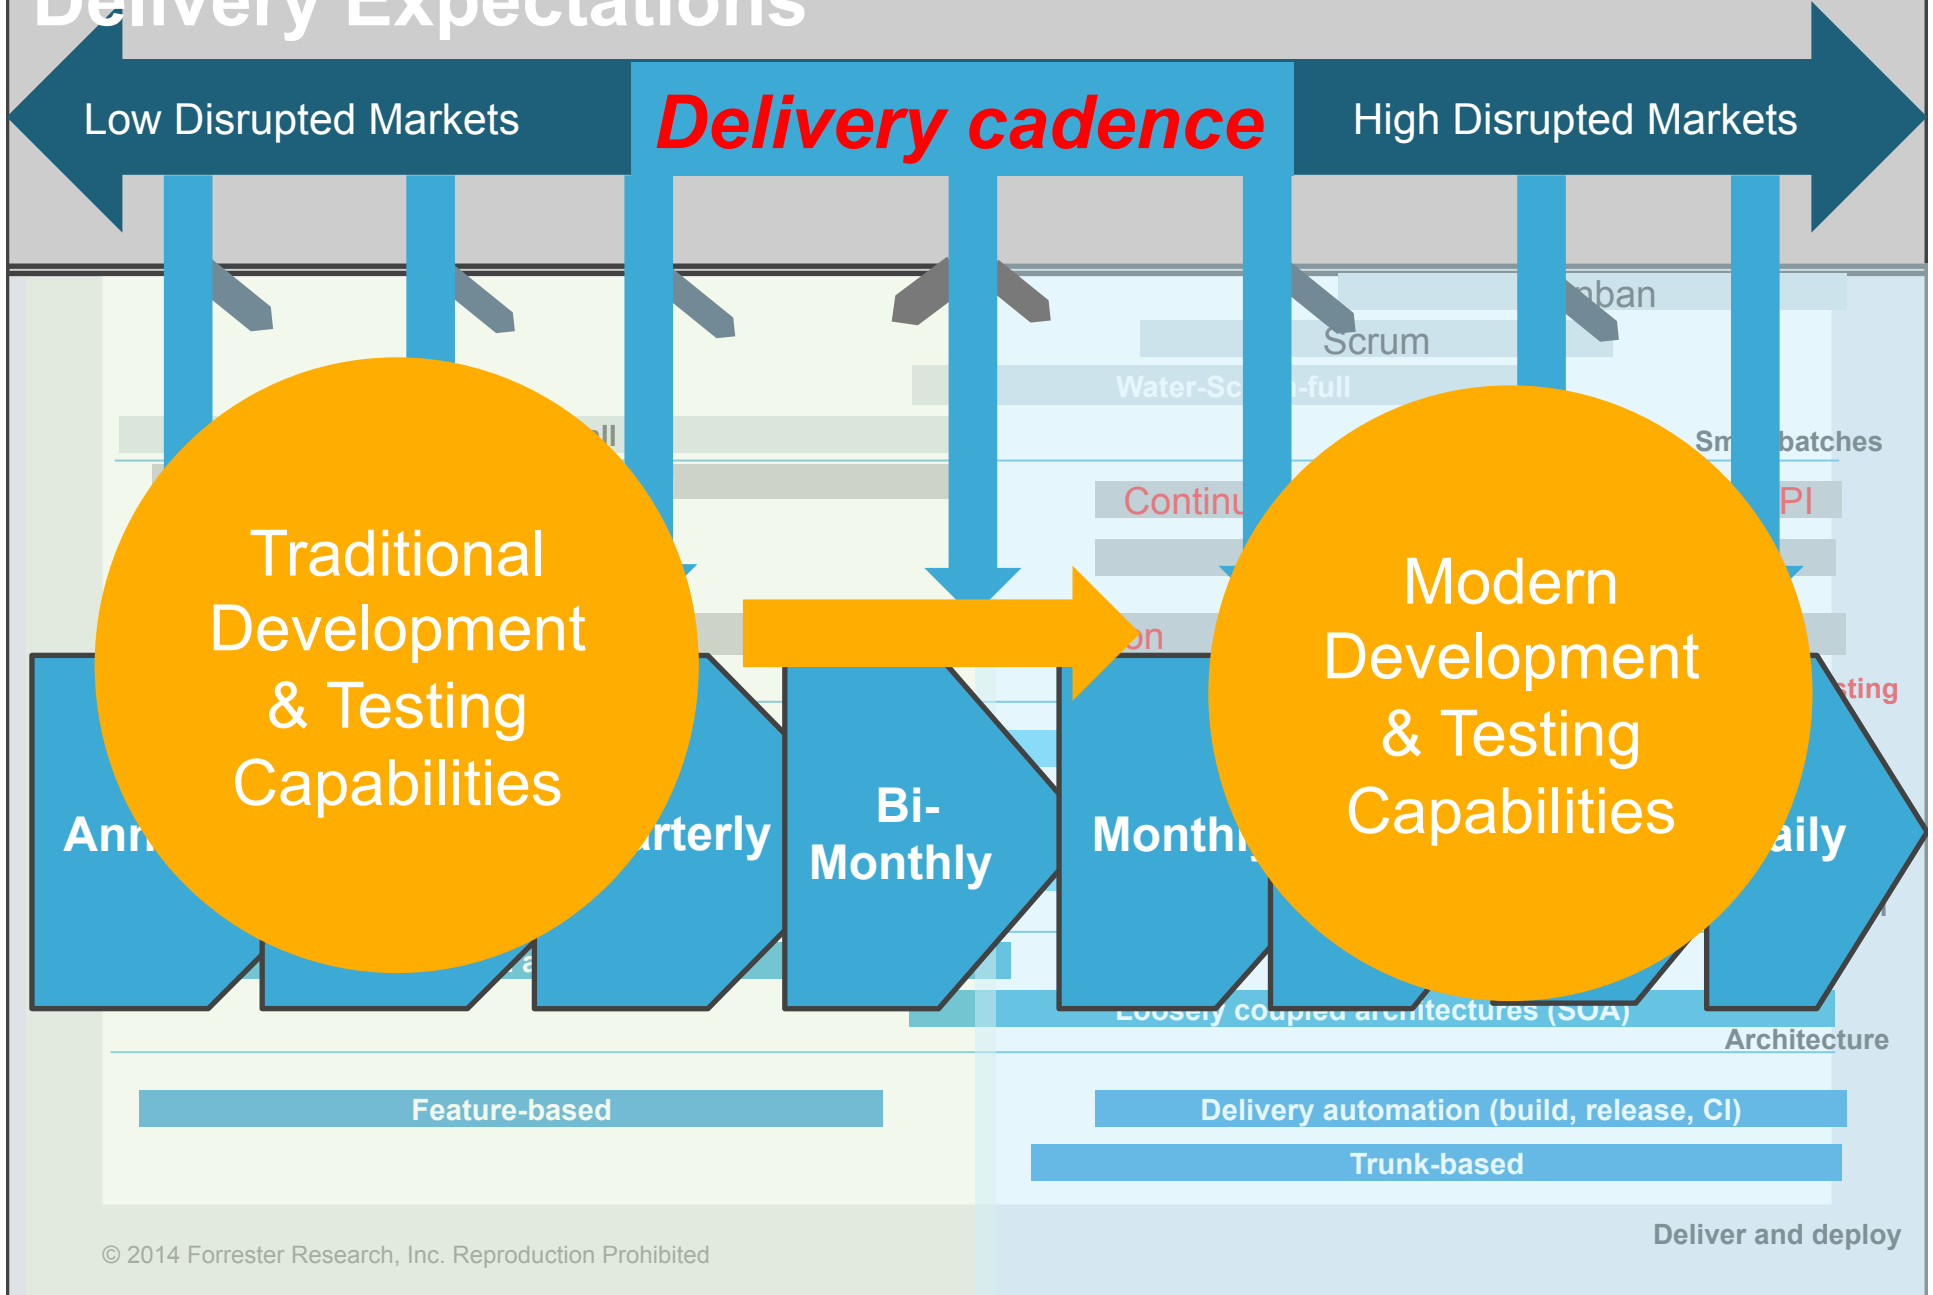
Delivery Expectations

Low Disrupted Markets

Delivery cadence

High Disrupted Markets

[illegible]nban

Scrum

Water-Sc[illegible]-full

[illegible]ll

Sm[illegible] batches

Continu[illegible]

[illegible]PI

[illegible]on

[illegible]sting

Traditional Development & Testing Capabilities

Modern Development & Testing Capabilities

Ann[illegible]

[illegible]rterly

Bi-Monthly

Monthl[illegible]

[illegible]aily

Loosely coupled architectures (SOA)

Architecture

Feature-based

Delivery automation (build, release, CI)

Trunk-based

Deliver and deploy

© 2014 Forrester Research, Inc. Reproduction Prohibited